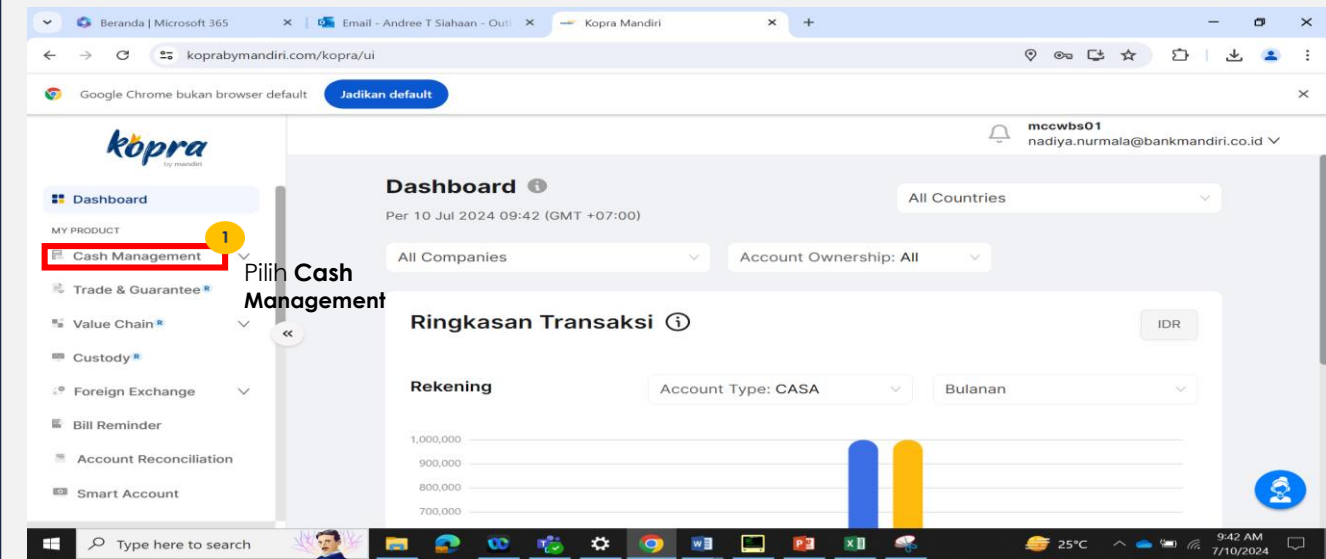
Beranda | Microsoft 365
Email - Andree T Siahaan - Outl
Kopra Mandiri
koprabymandiri.com/kopra/ui
Google Chrome bukan browser default
Jadikan default

kopra by mandiri

Dashboard
MY PRODUCT
1
Cash Management
Pilih **Cash Management**
Trade & Guarantee
Value Chain
Custody
Foreign Exchange
Bill Reminder
Account Reconciliation
Smart Account

mccwbs01
nadiya.nurmala@bankmandiri.co.id

Dashboard
Per 10 Jul 2024 09:42 (GMT +07:00)
All Countries
All Companies
Account Ownership: All

Ringkasan Transaksi
IDR
Rekening
Account Type: CASA
Bulanan
1,000,000
900,000
800,000
700,000

Type here to search
25°C
9:42 AM
7/10/2024